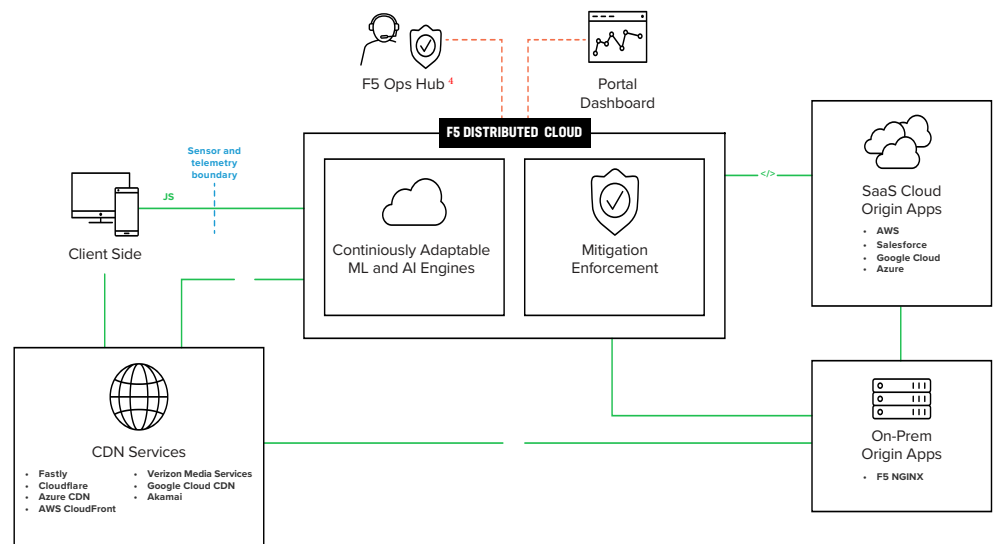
F5 Ops Hub $^4$

Portal Dashboard

F5 DISTRIBUTED CLOUD

Sensor and telemetry boundary

JS

Client Side

Continiously Adaptable ML and AI Engines

Mitigation Enforcement

</>

SaaS Cloud Origin Apps

- AWS
- Salesforce
- Google Cloud
- Azure

CDN Services

- Fastly
- Cloudflare
- Azure CDN
- AWS CloudFront
- Verizon Media Services
- Google Cloud CDN
- Akamai

On-Prem Origin Apps

- F5 NGINX